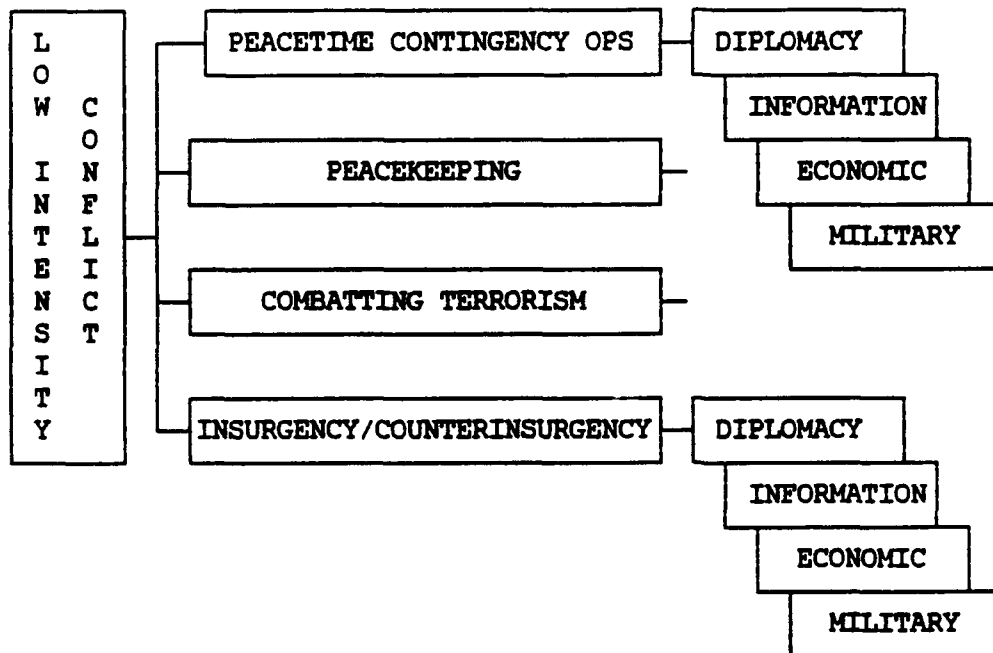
LOW INTENSITY CONFLICT

PEACETIME CONTINGENCY OPS

DIPLOMACY

INFORMATION

ECONOMIC

MILITARY

PEACEKEEPING

COMBATTING TERRORISM

INSURGENCY/COUNTERINSURGENCY

DIPLOMACY

INFORMATION

ECONOMIC

MILITARY